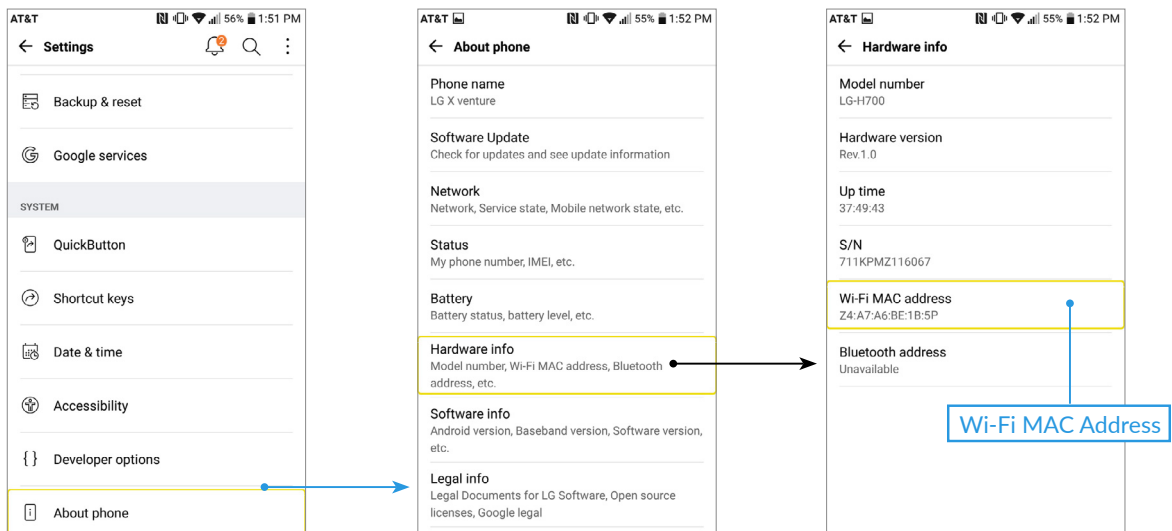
AT&T 56% 1:51 PM

Settings

Backup & reset

Google services

SYSTEM

QuickButton

Shortcut keys

Date & time

Accessibility

{ } Developer options

About phone

AT&T 55% 1:52 PM

About phone

Phone name
LG X venture

Software Update
Check for updates and see update information

Network
Network, Service state, Mobile network state, etc.

Status
My phone number, IMEI, etc.

Battery
Battery status, battery level, etc.

Hardware info
Model number, Wi-Fi MAC address, Bluetooth address, etc.

Software info
Android version, Baseband version, Software version, etc.

Legal info
Legal Documents for LG Software, Open source licenses, Google legal

AT&T 55% 1:52 PM

Hardware info

Model number
LG-H700

Hardware version
Rev.1.0

Up time
37:49:43

S/N
711KPMZ116067

Wi-Fi MAC address
Z4:A7:A6:BE:1B:5P

Bluetooth address
Unavailable

Wi-Fi MAC Address